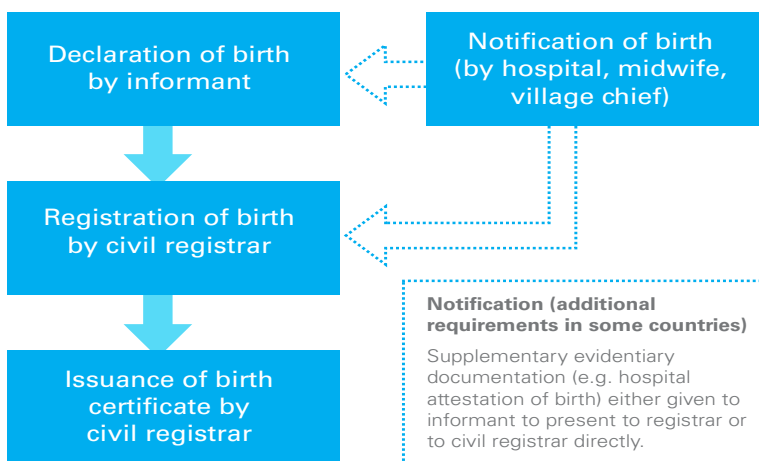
Declaration of birth by informant

Notification of birth (by hospital, midwife, village chief)

Registration of birth by civil registrar

Issuance of birth certificate by civil registrar

**Notification (additional requirements in some countries)**

Supplementary evidentiary documentation (e.g. hospital attestation of birth) either given to informant to present to registrar or to civil registrar directly.